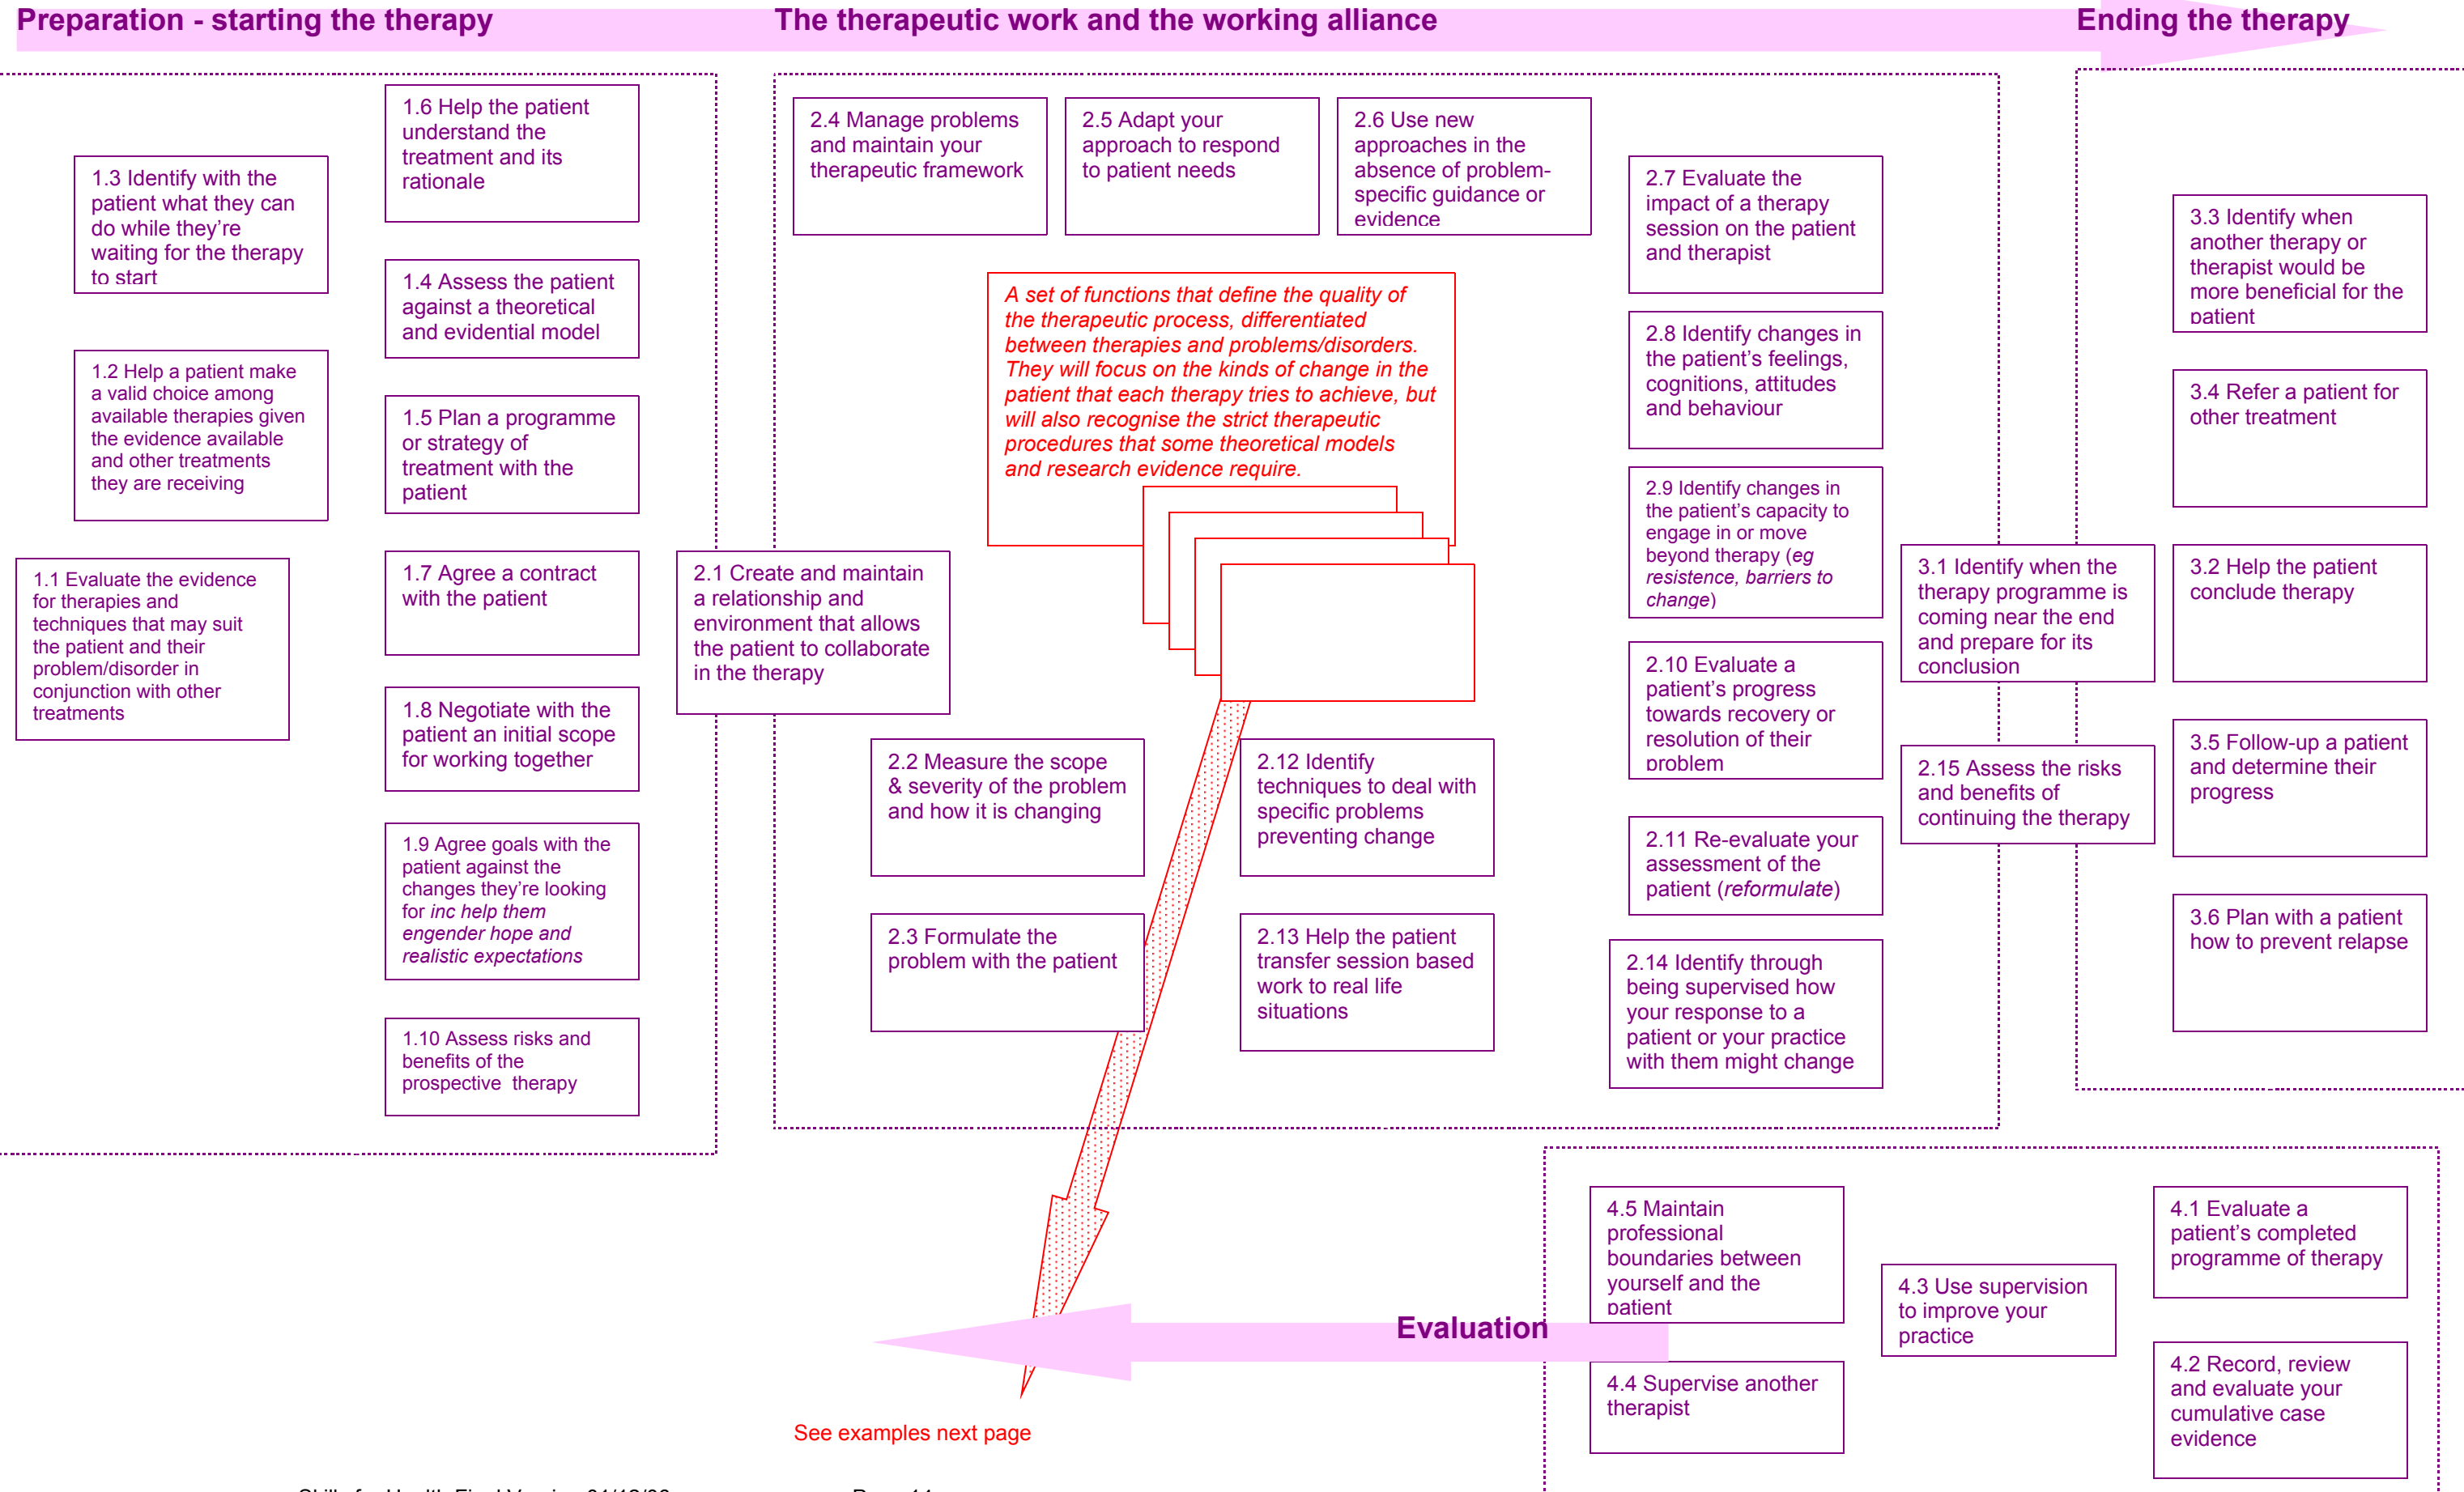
Preparation - starting the therapy

The therapeutic work and the working alliance

Ending the therapy

1.6 Help the patient understand the treatment and its rationale

1.3 Identify with the patient what they can do while they're waiting for the therapy to start

1.4 Assess the patient against a theoretical and evidential model

1.2 Help a patient make a valid choice among available therapies given the evidence available and other treatments they are receiving

1.5 Plan a programme or strategy of treatment with the patient

1.1 Evaluate the evidence for therapies and techniques that may suit the patient and their problem/disorder in conjunction with other treatments

1.7 Agree a contract with the patient

1.8 Negotiate with the patient an initial scope for working together

1.9 Agree goals with the patient against the changes they're looking for *inc help them engender hope and realistic expectations*

1.10 Assess risks and benefits of the prospective therapy

2.4 Manage problems and maintain your therapeutic framework

2.5 Adapt your approach to respond to patient needs

2.6 Use new approaches in the absence of problem-specific guidance or evidence

2.7 Evaluate the impact of a therapy session on the patient and therapist

*A set of functions that define the quality of the therapeutic process, differentiated between therapies and problems/disorders. They will focus on the kinds of change in the patient that each therapy tries to achieve, but will also recognise the strict therapeutic procedures that some theoretical models and research evidence require.*

2.8 Identify changes in the patient's feelings, cognitions, attitudes and behaviour

2.9 Identify changes in the patient's capacity to engage in or move beyond therapy (*eg resistence, barriers to change*)

2.1 Create and maintain a relationship and environment that allows the patient to collaborate in the therapy

2.10 Evaluate a patient's progress towards recovery or resolution of their problem

2.2 Measure the scope & severity of the problem and how it is changing

2.12 Identify techniques to deal with specific problems preventing change

2.11 Re-evaluate your assessment of the patient (*reformulate*)

2.3 Formulate the problem with the patient

2.13 Help the patient transfer session based work to real life situations

2.14 Identify through being supervised how your response to a patient or your practice with them might change

3.3 Identify when another therapy or therapist would be more beneficial for the patient

3.4 Refer a patient for other treatment

3.1 Identify when the therapy programme is coming near the end and prepare for its conclusion

3.2 Help the patient conclude therapy

2.15 Assess the risks and benefits of continuing the therapy

3.5 Follow-up a patient and determine their progress

3.6 Plan with a patient how to prevent relapse

4.5 Maintain professional boundaries between yourself and the patient

4.1 Evaluate a patient's completed programme of therapy

4.3 Use supervision to improve your practice

Evaluation

4.4 Supervise another therapist

4.2 Record, review and evaluate your cumulative case evidence

See examples next page

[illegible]